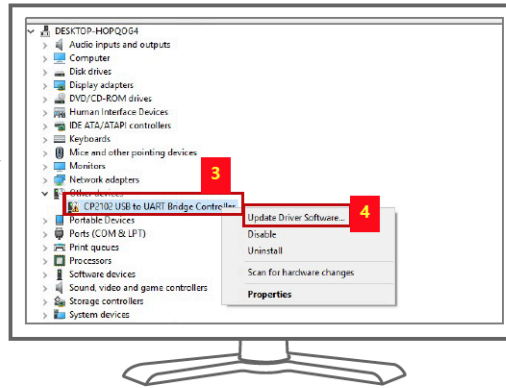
DESKTOP-HOPQOG4
Audio inputs and outputs
Computer
Disk drives
Display adapters
DVD/CD-ROM drives
Human Interface Devices
IDE ATA/ATAPI controllers
Keyboards
Mice and other pointing devices
Monitors
Network adapters
Other devices
3
CP2102 USB to UART Bridge Controller
Portable Devices
Ports (COM & LPT)
Print queues
Processors
Software devices
Sound, video and game controllers
Storage controllers
System devices
Update Driver Software...
4
Disable
Uninstall
Scan for hardware changes
Properties